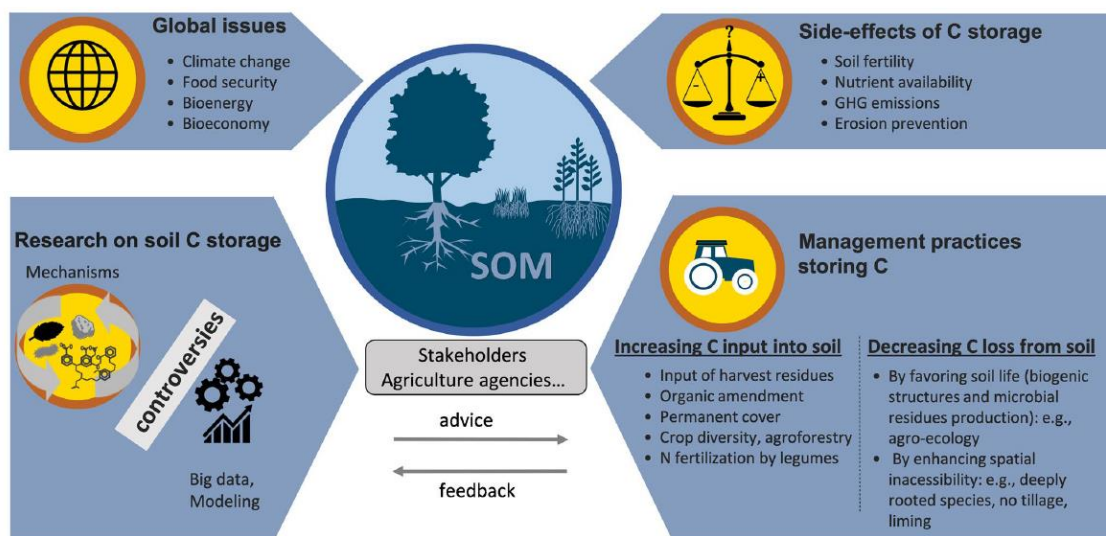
Global issues
- Climate change
- Food security
- Bioenergy
- Bioeconomy

Side-effects of C storage
- Soil fertility
- Nutrient availability
- GHG emissions
- Erosion prevention

?
-
+

SOM

Research on soil C storage
Mechanisms
controversies
Big data, Modeling

Stakeholders
Agriculture agencies...
advice
feedback

Management practices storing C

Increasing C input into soil
- Input of harvest residues
- Organic amendment
- Permanent cover
- Crop diversity, agroforestry
- N fertilization by legumes

Decreasing C loss from soil
- By favoring soil life (biogenic structures and microbial residues production): e.g., agro-ecology
- By enhancing spatial inacessibility: e.g., deeply rooted species, no tillage, liming